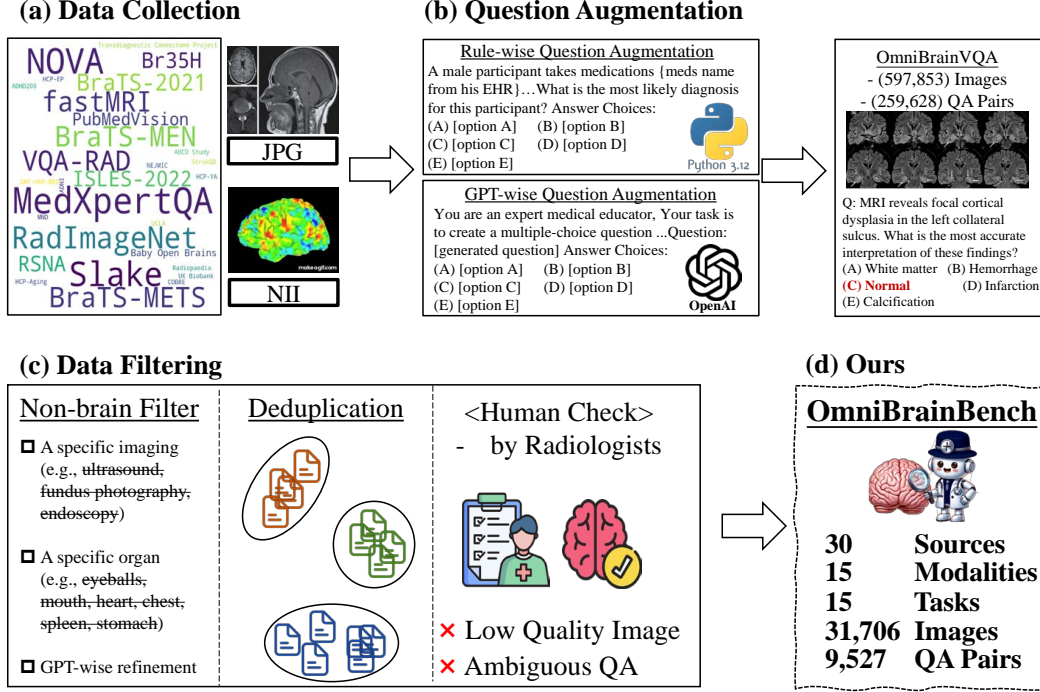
(a) Data Collection

NOVA
Br35H
BraTS-2021
fastMRI
PubMedVision
BraTS-MEN
VQA-RAD
ISLES-2022
MedXpertQA
RadImageNet
RSNA
Slake
BraTS-METS
Transdiagnostic Connectome Project
HCP-EP
ADHD200
NEJMIC
ABCD Study
StrokQD
HCP-YA
Baby Open Brains
Radiopaedia
UK Biobank
COBRE
HCP-Aging
MND

JPG

make-a-gif.com

NII

(b) Question Augmentation

Rule-wise Question Augmentation
A male participant takes medications {meds name from his EHR}…What is the most likely diagnosis for this participant? Answer Choices:
(A) [option A] (B) [option B]
(C) [option C] (D) [option D]
(E) [option E]

Python 3.12

GPT-wise Question Augmentation
You are an expert medical educator, Your task is to create a multiple-choice question ...Question: [generated question] Answer Choices:
(A) [option A] (B) [option B]
(C) [option C] (D) [option D]
(E) [option E]

OpenAI

OmniBrainVQA
- (597,853) Images
- (259,628) QA Pairs

Q: MRI reveals focal cortical dysplasia in the left collateral sulcus. What is the most accurate interpretation of these findings?
(A) White matter (B) Hemorrhage
(C) Normal (D) Infarction
(E) Calcification

(c) Data Filtering

Non-brain Filter
A specific imaging (e.g., ultrasound, fundus photography, endoscopy)
A specific organ (e.g., eyeballs, mouth, heart, chest, spleen, stomach)
GPT-wise refinement

Deduplication

<Human Check>
- by Radiologists

× Low Quality Image
× Ambiguous QA

(d) Ours

OmniBrainBench

| 30 | Sources |
|---|---|
| 15 | Modalities |
| 15 | Tasks |
| 31,706 | Images |
| 9,527 | QA Pairs |